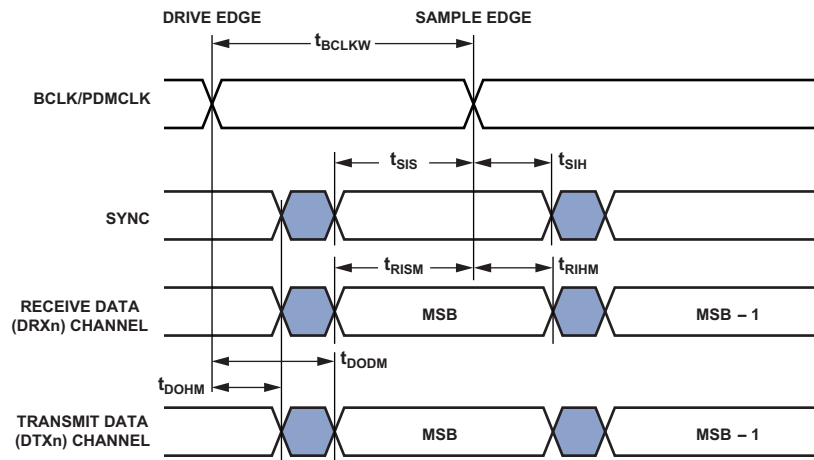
DRIVE EDGE

SAMPLE EDGE

$t_{BCLKW}$

BCLK/PDMCLK

$t_{SIS}$

$t_{SIH}$

SYNC

$t_{RISM}$

$t_{RIHM}$

RECEIVE DATA (DRXn) CHANNEL

MSB

MSB – 1

$t_{DODM}$

$t_{DOHM}$

TRANSMIT DATA (DTXn) CHANNEL

MSB

MSB – 1